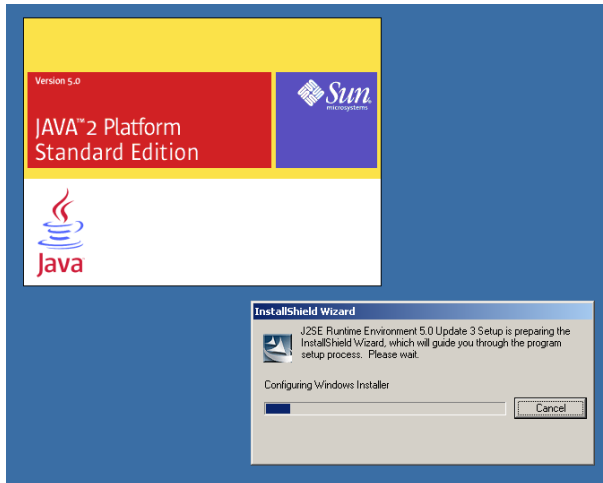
Version 5.0

JAVA™2 Platform
Standard Edition

Sun microsystems

Java

InstallShield Wizard

J2SE Runtime Environment 5.0 Update 3 Setup is preparing the InstallShield Wizard, which will guide you through the program setup process. Please wait.

Configuring Windows Installer

Cancel